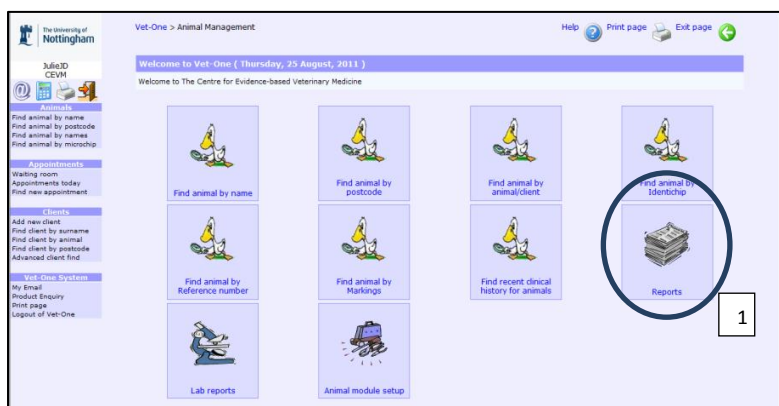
The University of Nottingham

JulieJD
CEVM

Animals
Find animal by name
Find animal by postcode
Find animal by names
Find animal by microchip

Appointments
Waiting room
Appointments today
Find new appointment

Clients
Add new client
Find client by surname
Find client by animal
Find client by postcode
Advanced client find

Vet-One System
My Email
Product Enquiry
Print page
Logout of Vet-One

Vet-One > Animal Management

Help Print page Exit page

Welcome to Vet-One ( Thursday, 25 August, 2011 )

Welcome to The Centre for Evidence-based Veterinary Medicine

Find animal by name

Find animal by postcode

Find animal by animal/client

Find animal by Identichip

Find animal by Reference number

Find animal by Markings

Find recent clinical history for animals

Reports

1

Lab reports

Animal module setup